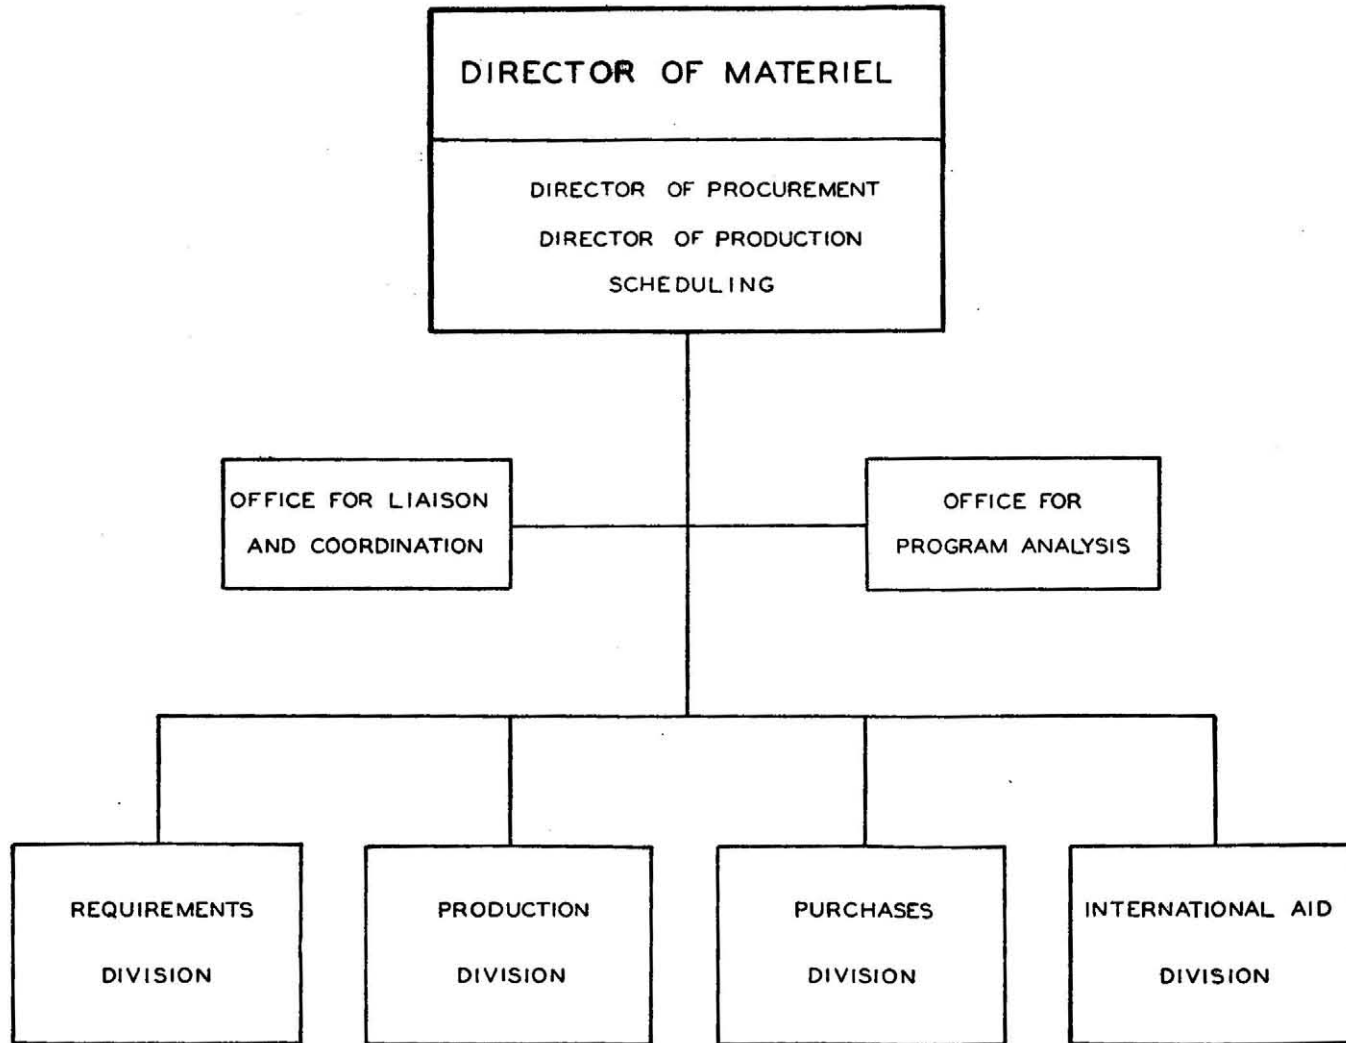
DIRECTOR OF MATERIEL

DIRECTOR OF PROCUREMENT
DIRECTOR OF PRODUCTION
SCHEDULING

OFFICE FOR LIAISON AND COORDINATION

OFFICE FOR PROGRAM ANALYSIS

REQUIREMENTS DIVISION

PRODUCTION DIVISION

PURCHASES DIVISION

INTERNATIONAL AID DIVISION